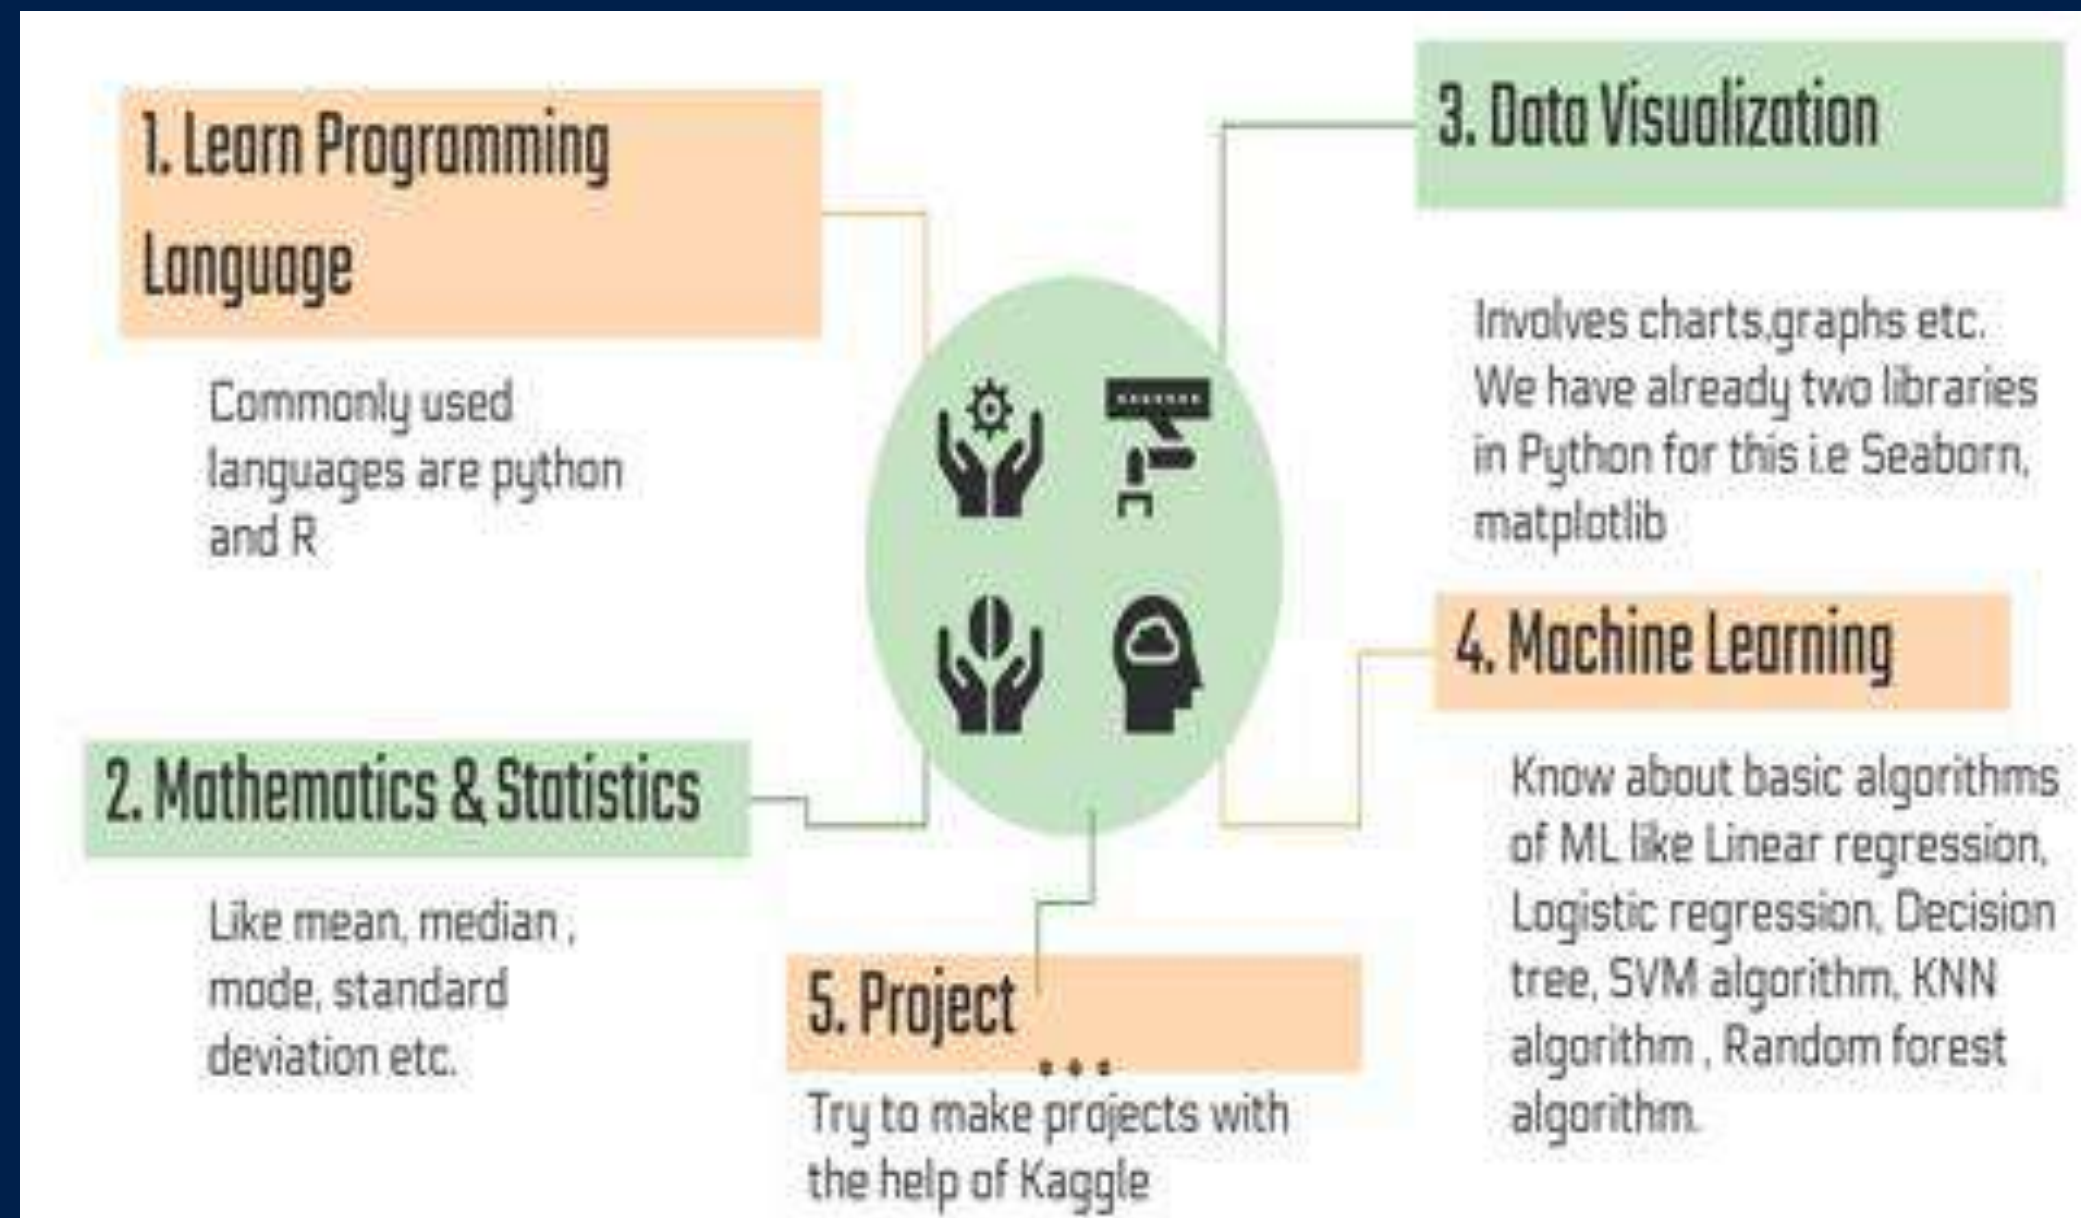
1. Learn Programming Language

Commonly used languages are python and R

2. Mathematics & Statistics

Like mean, median , mode, standard deviation etc.

3. Data Visualization

Involves charts,graphs etc. We have already two libraries in Python for this i.e Seaborn, matplotlib

4. Machine Learning

Know about basic algorithms of ML like Linear regression, Logistic regression, Decision tree, SVM algorithm, KNN algorithm , Random forest algorithm.

5. Project

Try to make projects with the help of Kaggle